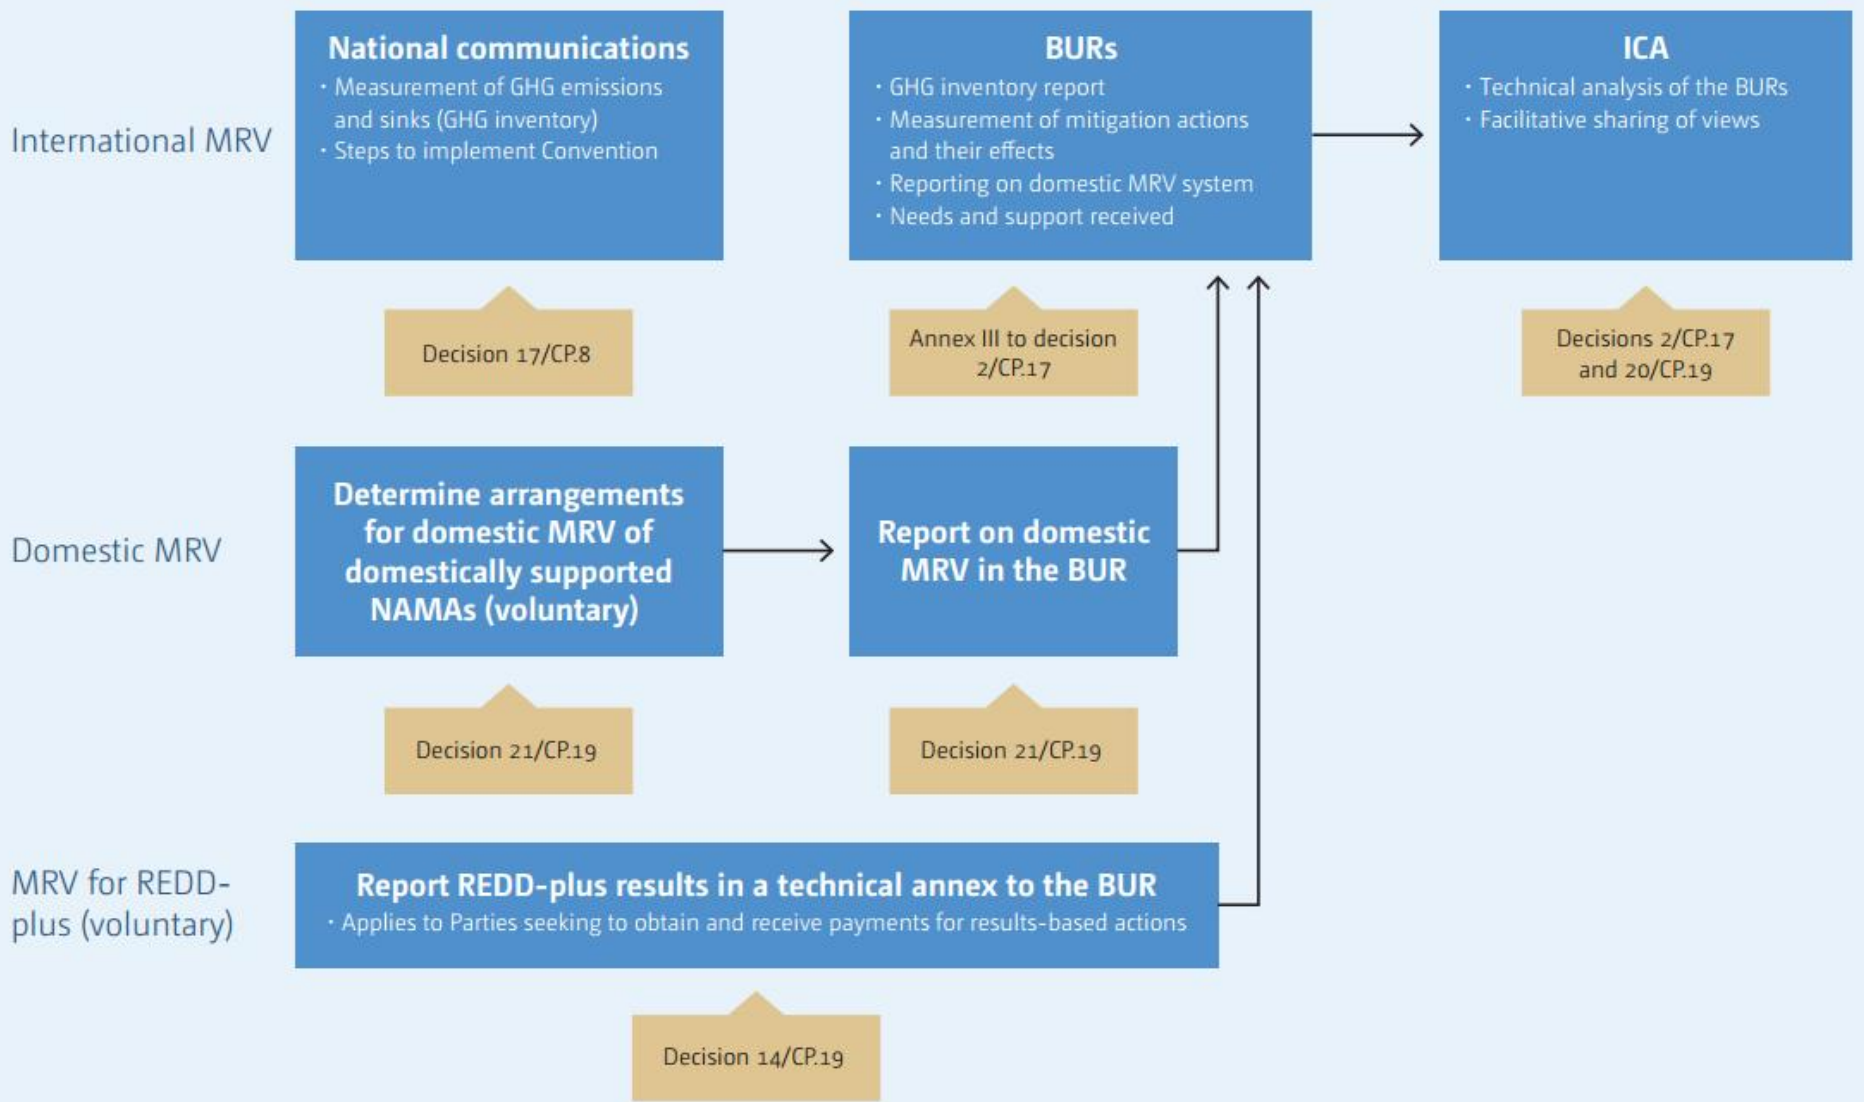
International MRV

National communications
· Measurement of GHG emissions and sinks (GHG inventory)
· Steps to implement Convention

Decision 17/CP.8

BURs
· GHG inventory report
· Measurement of mitigation actions and their effects
· Reporting on domestic MRV system
· Needs and support received

Annex III to decision 2/CP.17

ICA
· Technical analysis of the BURs
· Facilitative sharing of views

Decisions 2/CP.17 and 20/CP.19

Domestic MRV

Determine arrangements for domestic MRV of domestically supported NAMAs (voluntary)

Decision 21/CP.19

Report on domestic MRV in the BUR

Decision 21/CP.19

MRV for REDD-plus (voluntary)

Report REDD-plus results in a technical annex to the BUR
· Applies to Parties seeking to obtain and receive payments for results-based actions

Decision 14/CP.19